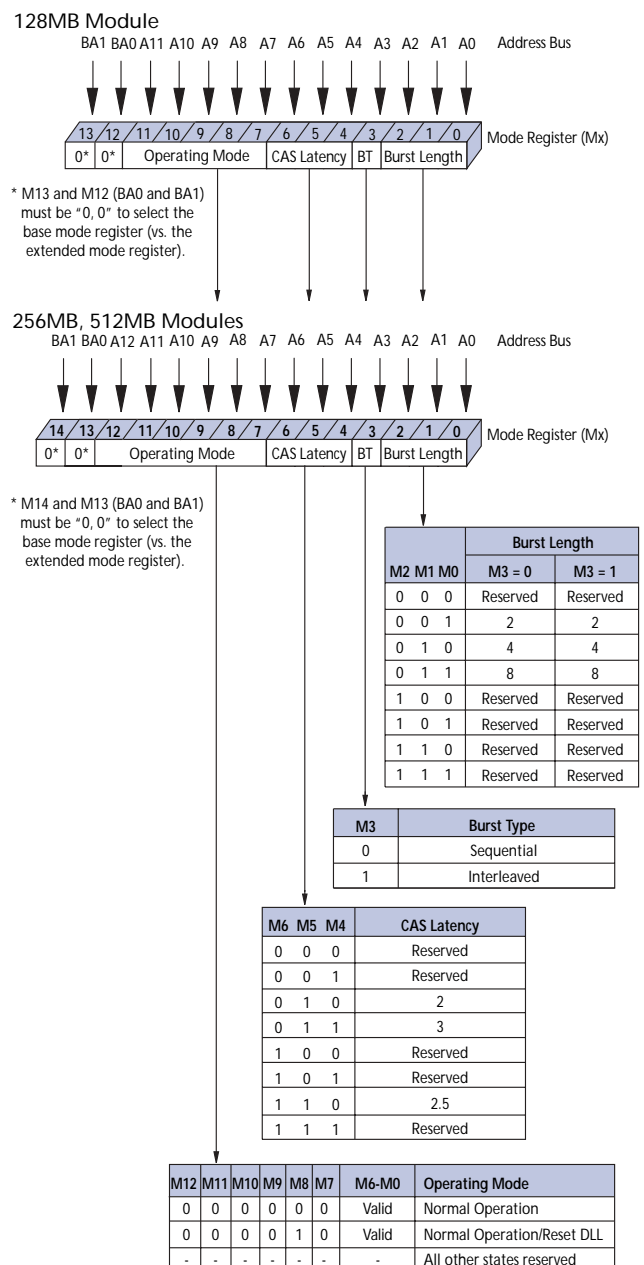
128MB Module

BA1 BA0 A11 A10 A9 A8 A7 A6 A5 A4 A3 A2 A1 A0 Address Bus

13 12 11 10 9 8 7 6 5 4 3 2 1 0 Mode Register (Mx)

0* 0* Operating Mode CAS Latency BT Burst Length

* M13 and M12 (BA0 and BA1) must be "0, 0" to select the base mode register (vs. the extended mode register).

256MB, 512MB Modules

BA1 BA0 A12 A11 A10 A9 A8 A7 A6 A5 A4 A3 A2 A1 A0 Address Bus

14 13 12 11 10 9 8 7 6 5 4 3 2 1 0 Mode Register (Mx)

0* 0* Operating Mode CAS Latency BT Burst Length

* M14 and M13 (BA0 and BA1) must be "0, 0" to select the base mode register (vs. the extended mode register).

| M2 M1 M0 | Burst Length M3 = 0 | Burst Length M3 = 1 |
|---|---|---|
| 0 0 0 | Reserved | Reserved |
| 0 0 1 | 2 | 2 |
| 0 1 0 | 4 | 4 |
| 0 1 1 | 8 | 8 |
| 1 0 0 | Reserved | Reserved |
| 1 0 1 | Reserved | Reserved |
| 1 1 0 | Reserved | Reserved |
| 1 1 1 | Reserved | Reserved |

| M3 | Burst Type |
|---|---|
| 0 | Sequential |
| 1 | Interleaved |

| M6 M5 M4 | CAS Latency |
|---|---|
| 0 0 0 | Reserved |
| 0 0 1 | Reserved |
| 0 1 0 | 2 |
| 0 1 1 | 3 |
| 1 0 0 | Reserved |
| 1 0 1 | Reserved |
| 1 1 0 | 2.5 |
| 1 1 1 | Reserved |

| M12 | M11 | M10 | M9 | M8 | M7 | M6-M0 | Operating Mode |
|---|---|---|---|---|---|---|---|
| 0 | 0 | 0 | 0 | 0 | 0 | Valid | Normal Operation |
| 0 | 0 | 0 | 0 | 1 | 0 | Valid | Normal Operation/Reset DLL |
| - | - | - | - | - | - | - | All other states reserved |